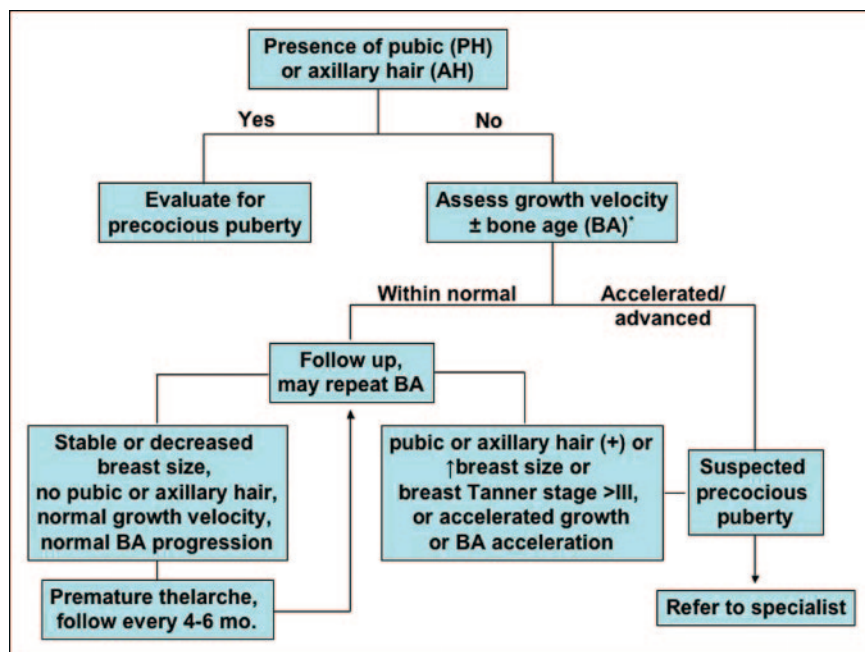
Presence of pubic (PH) or axillary hair (AH)

Yes

No

Evaluate for precocious puberty

Assess growth velocity ± bone age (BA)*

Within normal

Accelerated/ advanced

Follow up, may repeat BA

Stable or decreased breast size, no pubic or axillary hair, normal growth velocity, normal BA progression

pubic or axillary hair (+) or ↑breast size or breast Tanner stage >III, or accelerated growth or BA acceleration

Suspected precocious puberty

Premature thelarche, follow every 4-6 mo.

Refer to specialist